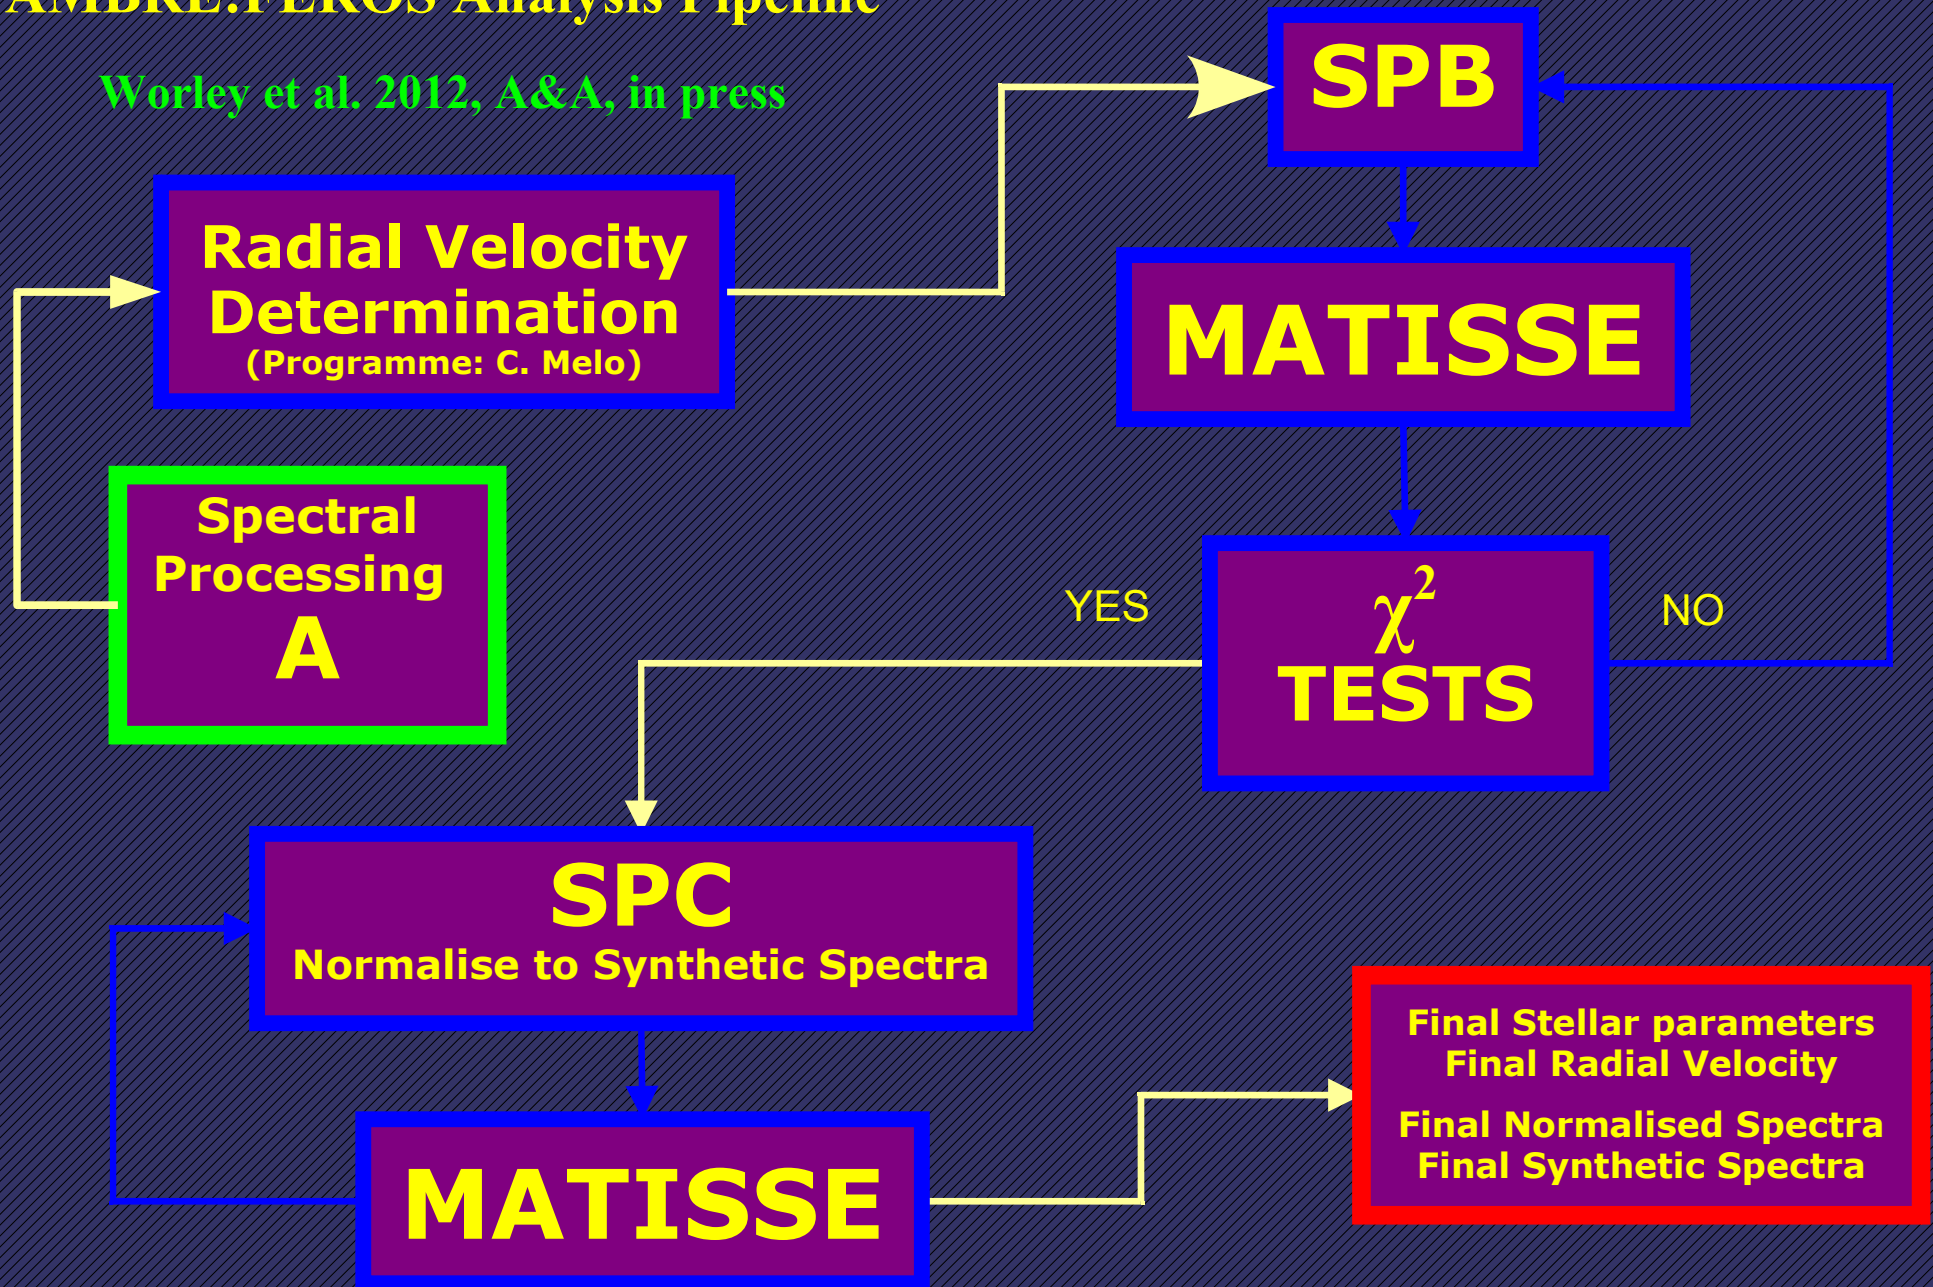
AMBRE:FEROS Analysis Pipeline

Worley et al. 2012, A&A, in press

SPB

Radial Velocity Determination
(Programme: C. Melo)

MATISSE

Spectral Processing
A

YES

$\chi^2$
TESTS

NO

SPC
Normalise to Synthetic Spectra

Final Stellar parameters
Final Radial Velocity

Final Normalised Spectra
Final Synthetic Spectra

MATISSE